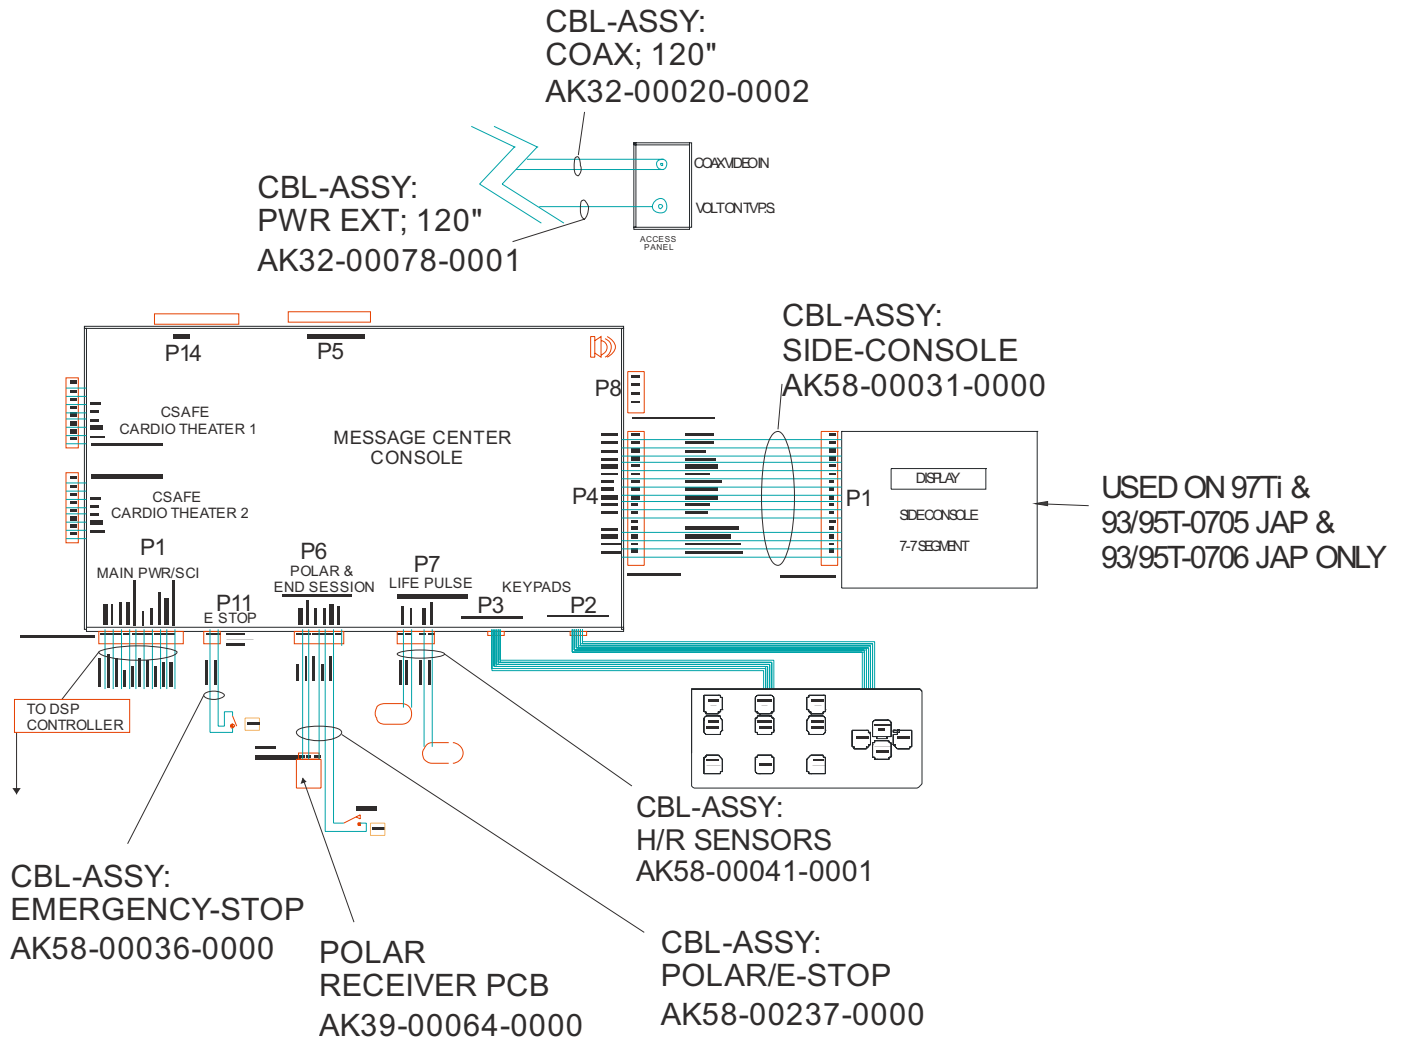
CBL-ASSY:
COAX; 120"
AK32-00020-0002

COAX VIDEO IN

VOLT ON TV P.S.

ACCESS PANEL

CBL-ASSY:
PWR EXT; 120"
AK32-00078-0001

P14

P5

CBL-ASSY:
SIDE-CONSOLE
AK58-00031-0000

P8

CSAFE
CARDIO THEATER 1

MESSAGE CENTER
CONSOLE

CSAFE
CARDIO THEATER 2

P4

P1

DISPLAY

SIDE CONSOLE

7-7 SEGMENT

USED ON 97Ti &
93/95T-0705 JAP &
93/95T-0706 JAP ONLY

P1
MAIN PWR/SCI

P6
POLAR &
END SESSION

P7
LIFE PULSE

KEYPADS

P11
E STOP

P3

P2

TO DSP
CONTROLLER

CBL-ASSY:
H/R SENSORS
AK58-00041-0001

CBL-ASSY:
EMERGENCY-STOP
AK58-00036-0000

POLAR
RECEIVER PCB
AK39-00064-0000

CBL-ASSY:
POLAR/E-STOP
AK58-00237-0000